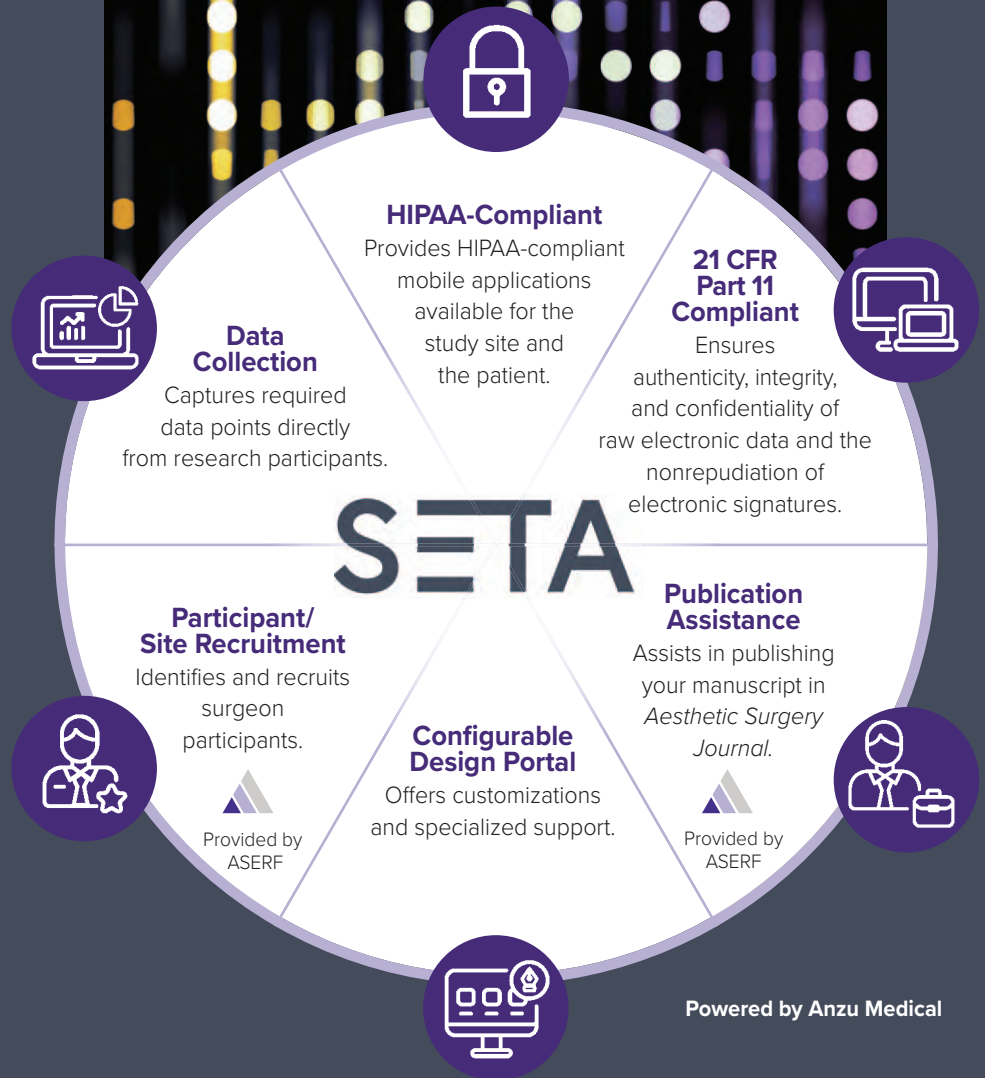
HIPAA-Compliant
Provides HIPAA-compliant mobile applications available for the study site and the patient.

21 CFR Part 11 Compliant
Ensures authenticity, integrity, and confidentiality of raw electronic data and the nonrepudiation of electronic signatures.

Data Collection
Captures required data points directly from research participants.

SETA

Participant/ Site Recruitment
Identifies and recruits surgeon participants.

Provided by ASERF

Configurable Design Portal
Offers customizations and specialized support.

Publication Assistance
Assists in publishing your manuscript in *Aesthetic Surgery Journal.*

Provided by ASERF

Powered by Anzu Medical